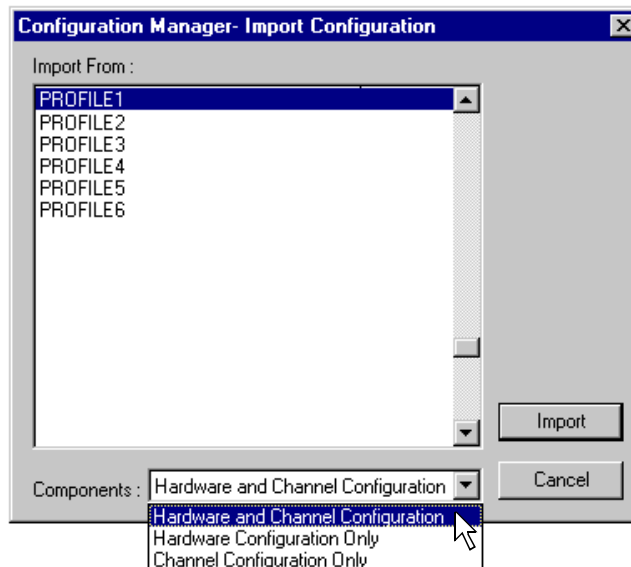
Configuration Manager- Import Configuration

Import From :

PROFILE1
PROFILE2
PROFILE3
PROFILE4
PROFILE5
PROFILE6

Import

Cancel

Components : Hardware and Channel Configuration

Hardware and Channel Configuration
Hardware Configuration Only
Channel Configuration Only